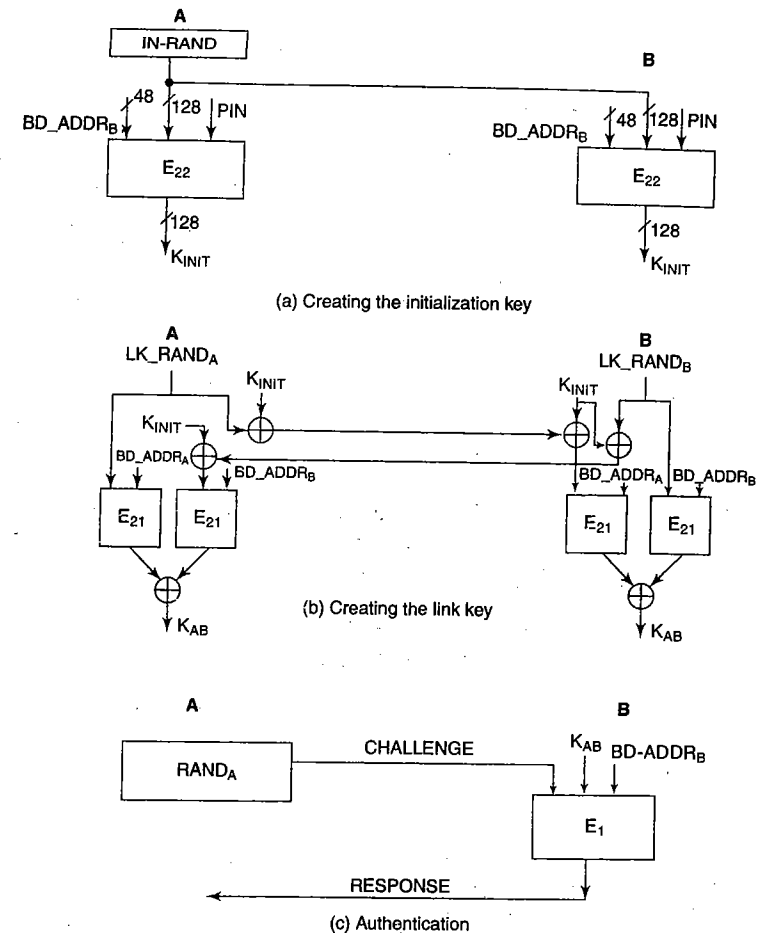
A

IN-RAND

48

128

PIN

$BD\_ADDR_B$

$E_{22}$

128

$K_{INIT}$

B

$BD\_ADDR_B$

48

128

PIN

$E_{22}$

128

$K_{INIT}$

(a) Creating the initialization key

A

$LK\_RAND_A$

$K_{INIT}$

$K_{INIT}$

$BD\_ADDR_A$

$BD\_ADDR_B$

$E_{21}$

$E_{21}$

$K_{AB}$

(b) Creating the link key

B

$LK\_RAND_B$

$K_{INIT}$

$BD\_ADDR_A$

$BD\_ADDR_B$

$E_{21}$

$E_{21}$

$K_{AB}$

A

$RAND_A$

CHALLENGE

B

$K_{AB}$

$BD\text{-}ADDR_B$

$E_1$

RESPONSE

(c) Authentication